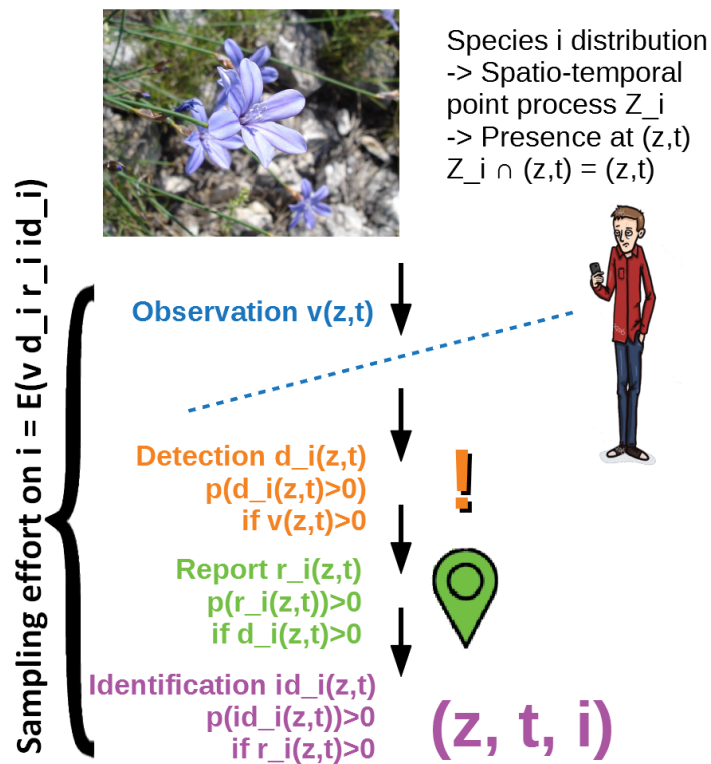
Species i distribution
-> Spatio-temporal point process Z_i
-> Presence at (z,t)
Z_i ∩ (z,t) = (z,t)

Sampling effort on i = E(v d_i r_i id_i)

Observation v(z,t)

Detection d_i(z,t)
p(d_i(z,t)>0)
if v(z,t)>0

!

Report r_i(z,t)
p(r_i(z,t))>0
if d_i(z,t)>0

Identification id_i(z,t)
p(id_i(z,t))>0
if r_i(z,t)>0

(z, t, i)